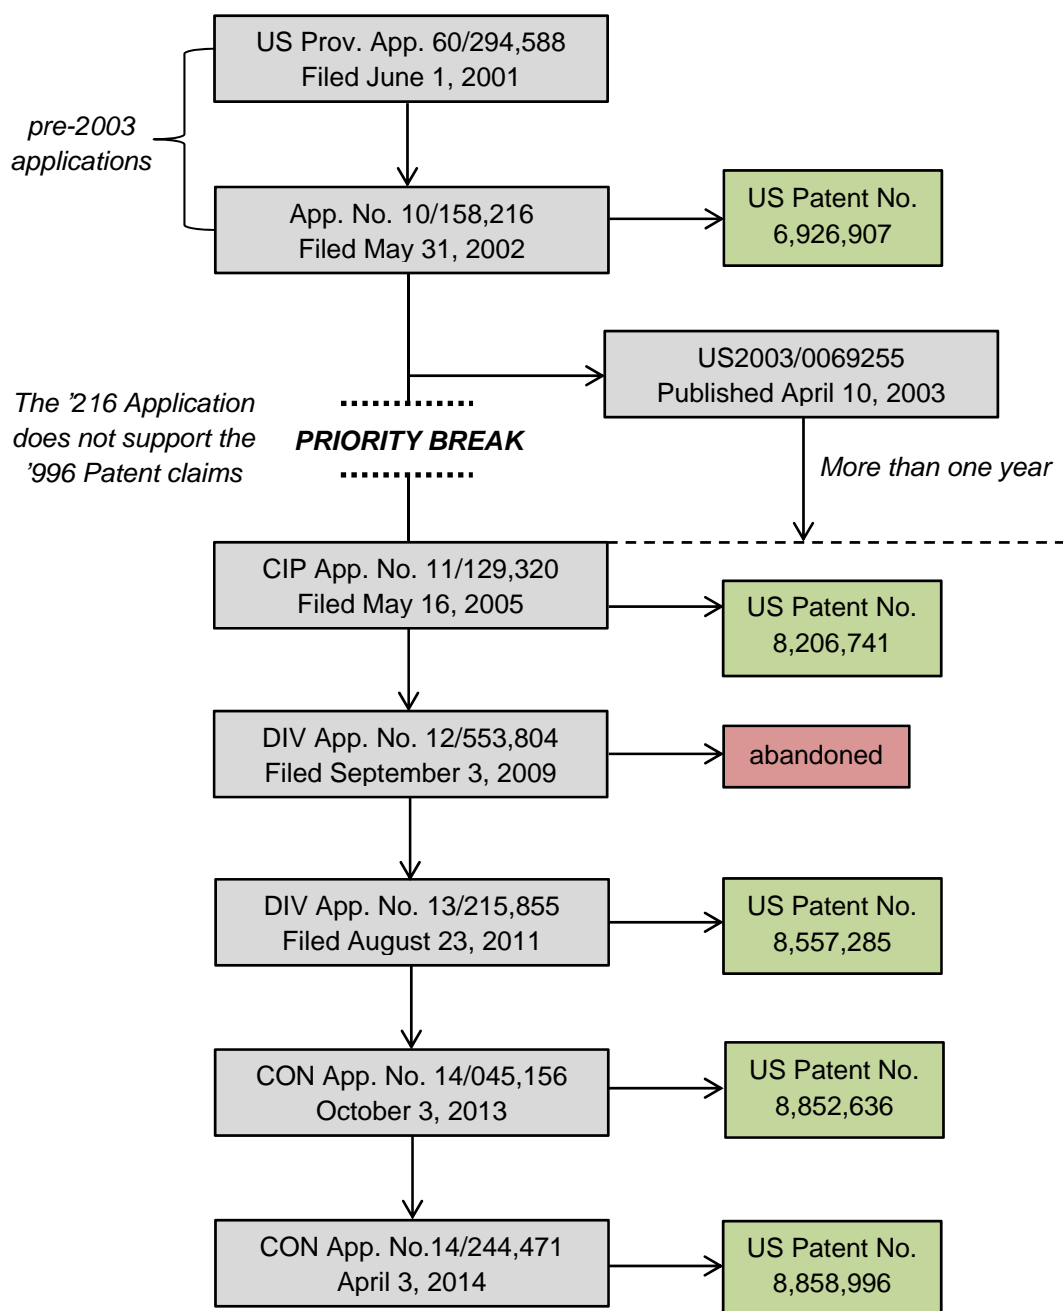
US Prov. App. 60/294,588
Filed June 1, 2001

pre-2003 applications

App. No. 10/158,216
Filed May 31, 2002

US Patent No.
6,926,907

US2003/0069255
Published April 10, 2003

The ’216 Application does not support the ’996 Patent claims

PRIORITY BREAK

More than one year

CIP App. No. 11/129,320
Filed May 16, 2005

US Patent No.
8,206,741

DIV App. No. 12/553,804
Filed September 3, 2009

abandoned

DIV App. No. 13/215,855
Filed August 23, 2011

US Patent No.
8,557,285

CON App. No. 14/045,156
October 3, 2013

US Patent No.
8,852,636

CON App. No.14/244,471
April 3, 2014

US Patent No.
8,858,996